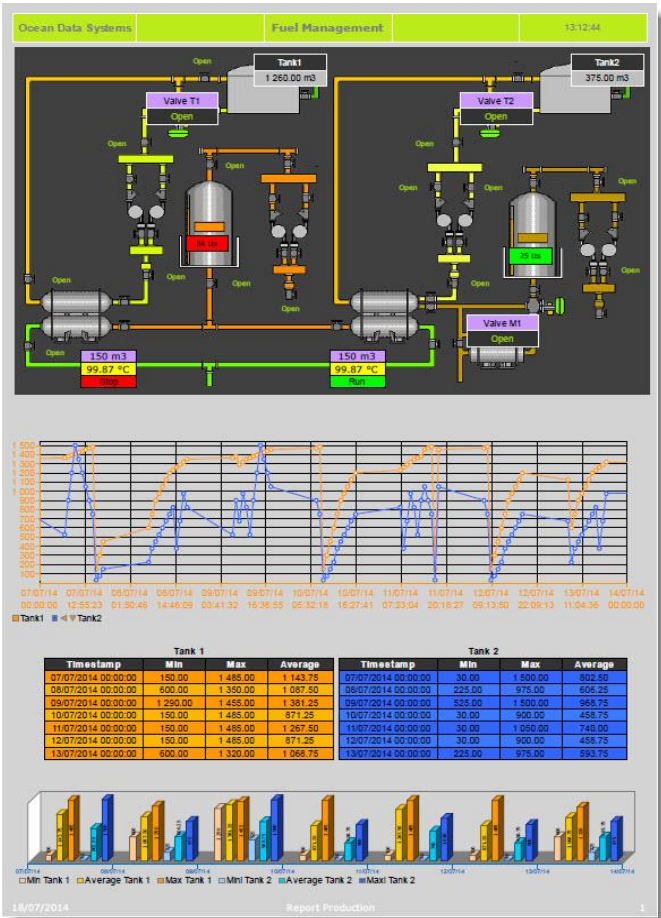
Ocean Data Systems | Fuel Management | 13:12:44

Tank1
1 260.00 m3

Tank2
375.00 m3

Open

Valve T1
Open

Valve T2
Open

Open
Open
Open
Open
Open
Open
Open
Open
Open
Open
Open
Open
Open
Open

94 tin

25 tin

Valve M1
Open

150 m3
99.87 °C
Stop

150 m3
99.87 °C
Run

1 500
1 400
1 300
1 200
1 100
1 000
900
800
700
600
500
400
300
200
100

07/07/14 00:00:00
07/07/14 12:55:23
08/07/14 01:50:46
08/07/14 14:46:09
09/07/14 03:41:32
09/07/14 16:36:55
10/07/14 05:32:18
10/07/14 18:27:41
11/07/14 07:23:04
11/07/14 20:18:27
12/07/14 09:13:50
12/07/14 22:09:13
13/07/14 11:04:36
14/07/14 00:00:00

Tank1 Tank2

Tank 1

| Timestamp | Min | Max | Average |
|---|---|---|---|
| 07/07/2014 00:00:00 | 150.00 | 1 485.00 | 1 143.75 |
| 08/07/2014 00:00:00 | 600.00 | 1 350.00 | 1 087.50 |
| 09/07/2014 00:00:00 | 1 290.00 | 1 455.00 | 1 381.25 |
| 10/07/2014 00:00:00 | 150.00 | 1 485.00 | 871.25 |
| 11/07/2014 00:00:00 | 150.00 | 1 485.00 | 1 267.50 |
| 12/07/2014 00:00:00 | 150.00 | 1 485.00 | 871.25 |
| 13/07/2014 00:00:00 | 600.00 | 1 320.00 | 1 068.75 |

Tank 2

| Timestamp | Min | Max | Average |
|---|---|---|---|
| 07/07/2014 00:00:00 | 30.00 | 1 500.00 | 802.50 |
| 08/07/2014 00:00:00 | 225.00 | 975.00 | 605.25 |
| 09/07/2014 00:00:00 | 525.00 | 1 500.00 | 968.75 |
| 10/07/2014 00:00:00 | 30.00 | 900.00 | 458.75 |
| 11/07/2014 00:00:00 | 30.00 | 1 050.00 | 740.00 |
| 12/07/2014 00:00:00 | 30.00 | 900.00 | 458.75 |
| 13/07/2014 00:00:00 | 225.00 | 975.00 | 593.75 |

07/07/14 08/07/14 09/07/14 10/07/14 11/07/14 12/07/14 13/07/14 14/07/14

Min Tank 1 Average Tank 1 Max Tank 1 Mini Tank 2 Average Tank 2 Maxi Tank 2

18/07/2014 Report Production 1